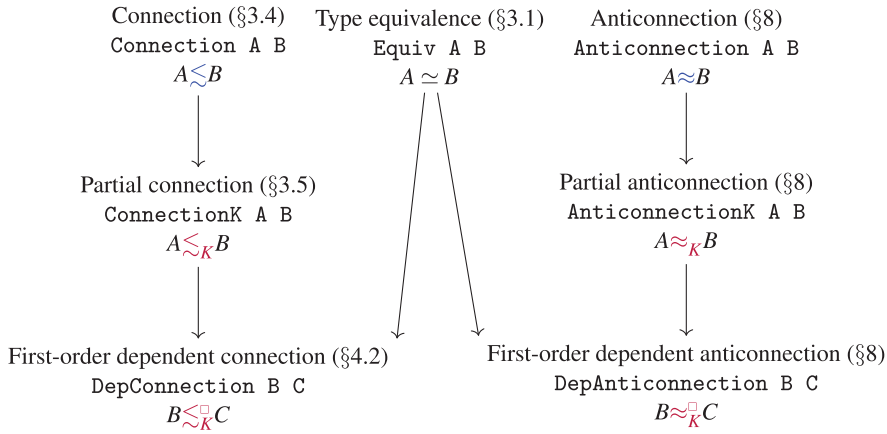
Connection (§3.4)
Connection A B
$A \lesssim B$

Type equivalence (§3.1)
Equiv A B
$A \simeq B$

Anticonnection (§8)
Anticonnection A B
$A \approx B$

Partial connection (§3.5)
ConnectionK A B
$A \lesssim_K B$

Partial anticonnection (§8)
AnticonnectionK A B
$A \approx_K B$

First-order dependent connection (§4.2)
DepConnection B C
$B \lesssim_K^\square C$

First-order dependent anticonnection (§8)
DepAnticonnection B C
$B \approx_K^\square C$